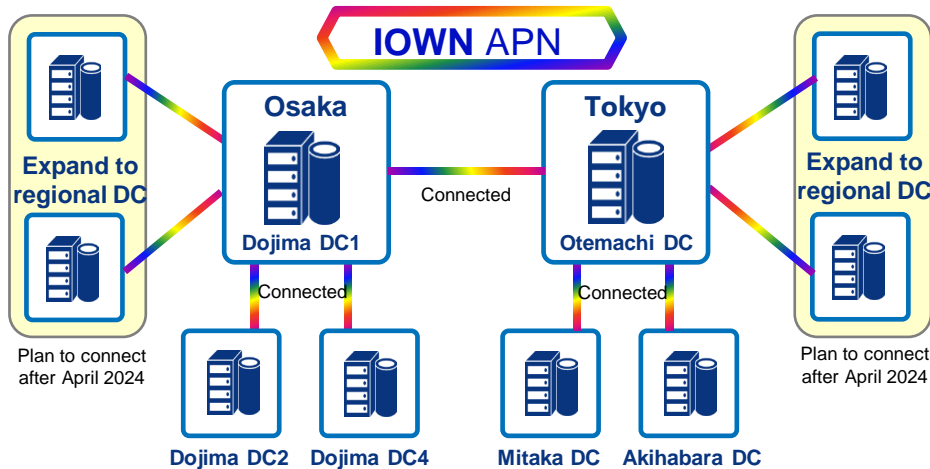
IOWN APN

Expand to regional DC

Plan to connect after April 2024

Osaka

Dojima DC1

Connected

Tokyo

Otemachi DC

Expand to regional DC

Plan to connect after April 2024

Connected

Connected

Dojima DC2

Dojima DC4

Mitaka DC

Akihabara DC